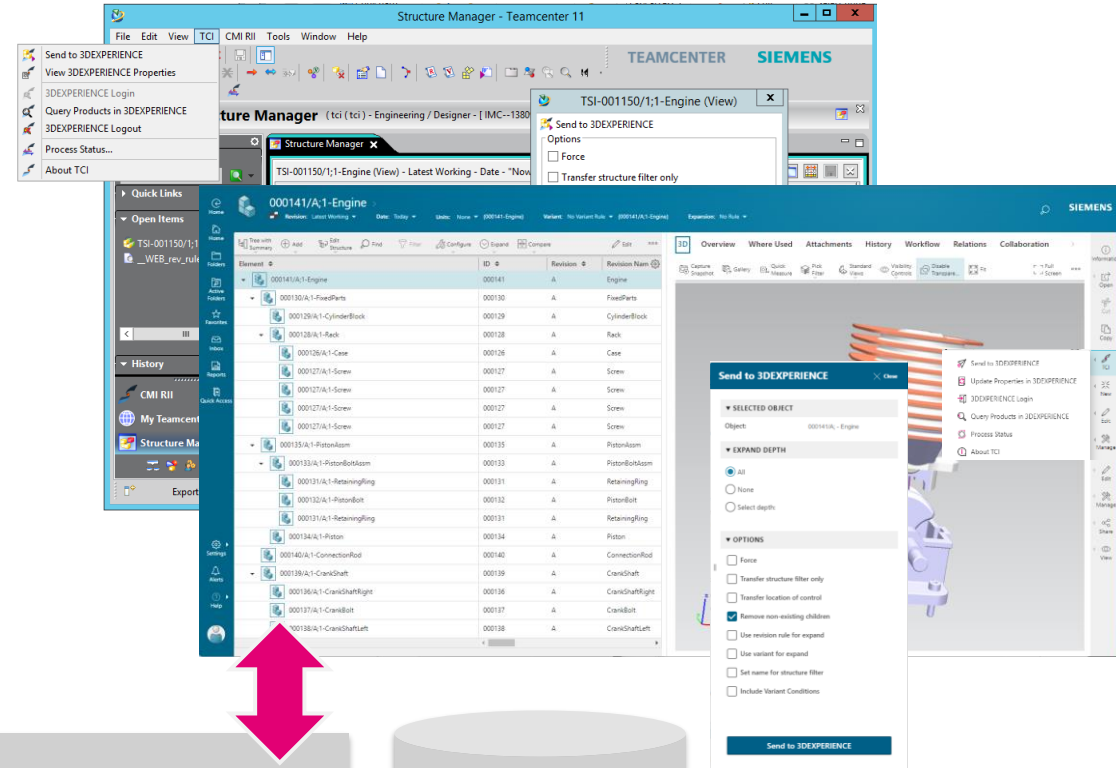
Structure Manager - Teamcenter 11

File Edit View TCI CMI RII Tools Window Help

Send to 3DEXPERIENCE
View 3DEXPERIENCE Properties
3DEXPERIENCE Login
Query Products in 3DEXPERIENCE
3DEXPERIENCE Logout
Process Status...
About TCI

TEAMCENTER SIEMENS

Structure Manager (tci (tci) - Engineering / Designer - [IMC--1380

TSI-001150/1;1-Engine (View)
Send to 3DEXPERIENCE
Options
Force
Transfer structure filter only

Structure Manager
TSI-001150/1;1-Engine (View) - Latest Working - Date - "Now

Quick Links
Open Items
TSI-001150/1;1
__WEB_rev_rule
History
CMI RII
My Teamcent
Structure Ma
Export

000141/A;1-Engine
Revision: Latest Working Date: Today Units: None (000141-Engine) Variant: No Variant Rule (000141/A;1-Engine) Expansion: No Rule
SIEMENS

Home
Folders
Active Folders
Favorites
Inbox
Reports
Quick Access
Settings
Alerts
Help

Tree with Summary Add Edit Structure Find Filter Configure Expand Compare Edit

| Element | ID | Revision | Revision Nam |
|---|---|---|---|
| 000141/A;1-Engine | 000141 | A | Engine |
| 000130/A;1-FixedParts | 000130 | A | FixedParts |
| 000129/A;1-CylinderBlock | 000129 | A | CylinderBlock |
| 000128/A;1-Rack | 000128 | A | Rack |
| 000126/A;1-Case | 000126 | A | Case |
| 000127/A;1-Screw | 000127 | A | Screw |
| 000127/A;1-Screw | 000127 | A | Screw |
| 000127/A;1-Screw | 000127 | A | Screw |
| 000127/A;1-Screw | 000127 | A | Screw |
| 000135/A;1-PistonAssm | 000135 | A | PistonAssm |
| 000133/A;1-PistonBoltAssm | 000133 | A | PistonBoltAssm |
| 000131/A;1-RetainingRing | 000131 | A | RetainingRing |
| 000132/A;1-PistonBolt | 000132 | A | PistonBolt |
| 000131/A;1-RetainingRing | 000131 | A | RetainingRing |
| 000134/A;1-Piston | 000134 | A | Piston |
| 000140/A;1-ConnectionRod | 000140 | A | ConnectionRod |
| 000139/A;1-CrankShaft | 000139 | A | CrankShaft |
| 000136/A;1-CrankShaftRight | 000136 | A | CrankShaftRight |
| 000137/A;1-CrankBolt | 000137 | A | CrankBolt |
| 000138/A;1-CrankShaftLeft | 000138 | A | CrankShaftLeft |

3D Overview Where Used Attachments History Workflow Relations Collaboration

Capture Snapshot Gallery Quick Measure Pick Filter Standard Views Visibility Controls Disable Transpare... Fit Full Screen

Send to 3DEXPERIENCE
Update Properties in 3DEXPERIENCE
3DEXPERIENCE Login
Query Products in 3DEXPERIENCE
Process Status
About TCI

Information Open Edit Copy TCI New Edit Manage Edit Manage Share View

Send to 3DEXPERIENCE Close
SELECTED OBJECT
Object: 000141/A;1 - Engine
EXPAND DEPTH
All
None
Select depth:
OPTIONS
Force
Transfer structure filter only
Transfer location of control
Remove non-existing children
Use revision rule for expand
Use variant for expand
Set name for structure filter
Include Variant Conditions
Send to 3DEXPERIENCE